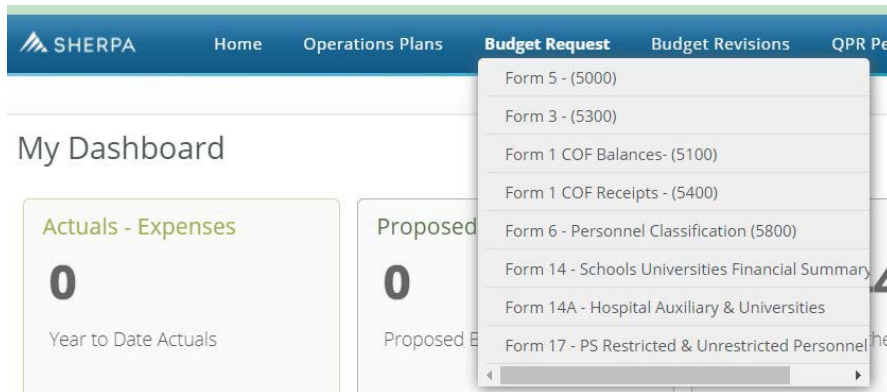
SHERPA Home Operations Plans Budget Request Budget Revisions QPR Pe

Form 5 - (5000)
Form 3 - (5300)
Form 1 COF Balances- (5100)
Form 1 COF Receipts - (5400)
Form 6 - Personnel Classification (5800)
Form 14 - Schools Universities Financial Summary
Form 14A - Hospital Auxiliary & Universities
Form 17 - PS Restricted & Unrestricted Personnel

My Dashboard

Actuals - Expenses
0
Year to Date Actuals

Proposed
0
Proposed E

4
he